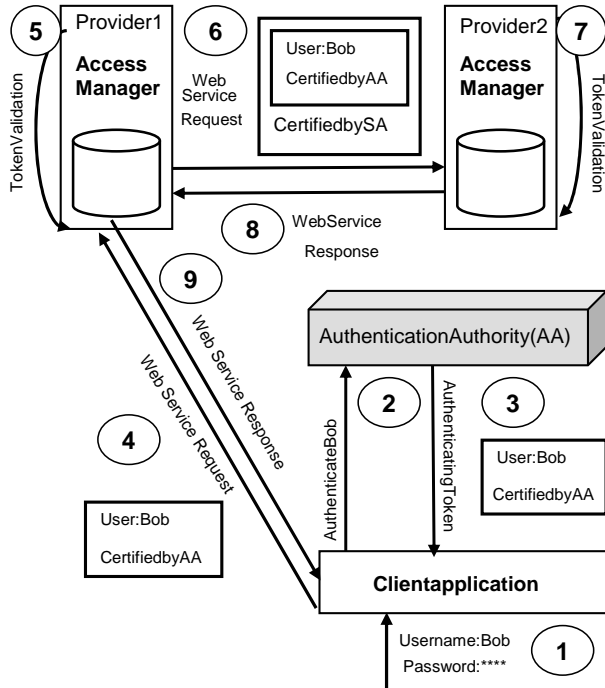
5
Provider1
Access Manager
TokenValidation
6
Web Service Request
User:Bob
CertifiedbyAA
CertifiedbySA
Provider2
Access Manager
7
TokenValidation
8
WebService Response
9
Web Service Response
Web Service Request
4
User:Bob
CertifiedbyAA
AuthenticationAuthority(AA)
2
AuthenticateBob
AuthenticatingToken
3
User:Bob
CertifiedbyAA
Clientapplication
Username:Bob
Password:****
1